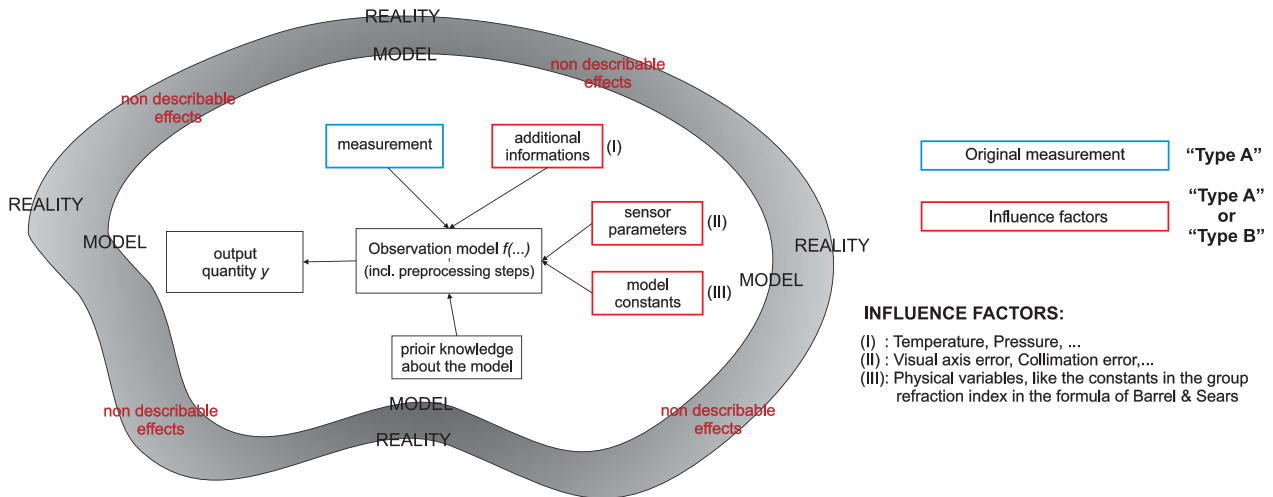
REALITY

MODEL

non describable effects

non describable effects

measurement

additional informations (I)

REALITY

MODEL

output quantity $y$

Observation model $f(...)$ (incl. preprocessing steps)

sensor parameters (II)

model constants (III)

REALITY

MODEL

prioir knowledge about the model

non describable effects

MODEL

REALITY

non describable effects

Original measurement "Type A"

Influence factors "Type A" or "Type B"

INFLUENCE FACTORS:

(I) : Temperature, Pressure, ...
(II) : Visual axis error, Collimation error,...
(III): Physical variables, like the constants in the group refraction index in the formula of Barrel & Sears